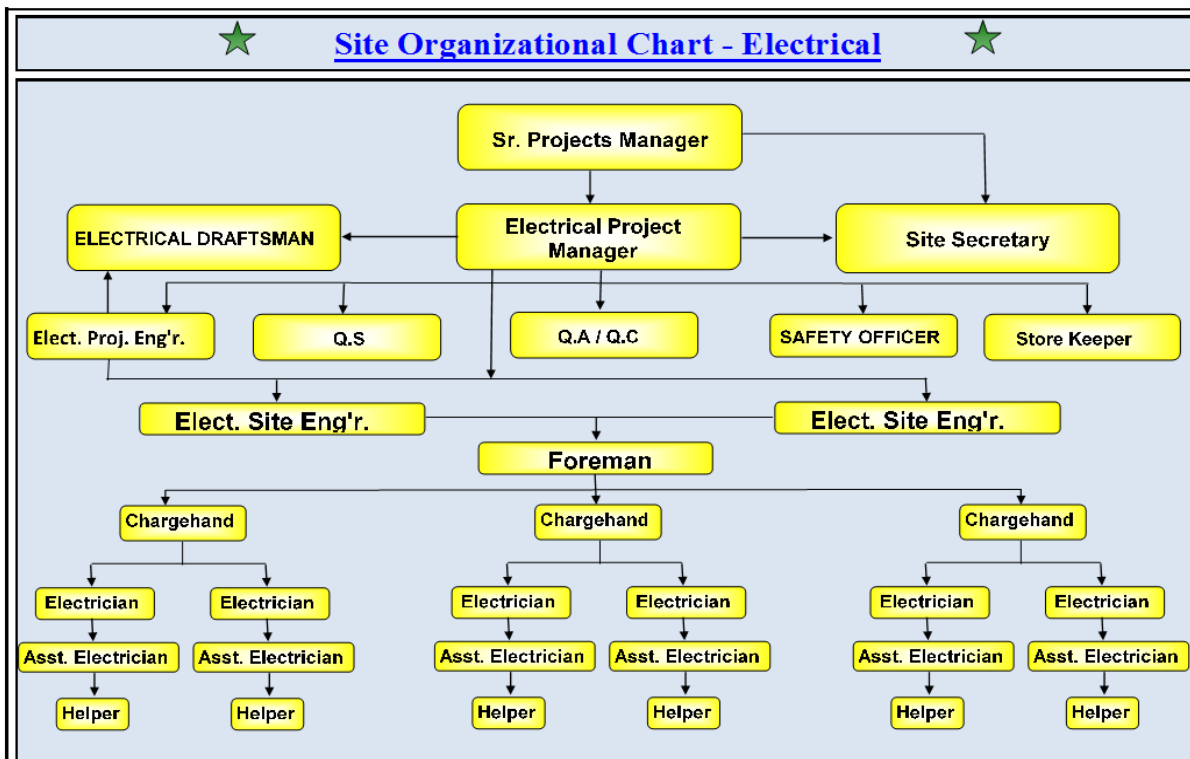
Site Organizational Chart - Electrical

Sr. Projects Manager

ELECTRICAL DRAFTSMAN

Electrical Project Manager

Site Secretary

Elect. Proj. Eng'r.

Q.S

Q.A / Q.C

SAFETY OFFICER

Store Keeper

Elect. Site Eng'r.

Elect. Site Eng'r.

Foreman

Chargehand

Electrician

Asst. Electrician

Helper

Electrician

Asst. Electrician

Helper

Chargehand

Electrician

Asst. Electrician

Helper

Electrician

Asst. Electrician

Helper

Chargehand

Electrician

Asst. Electrician

Helper

Electrician

Asst. Electrician

Helper